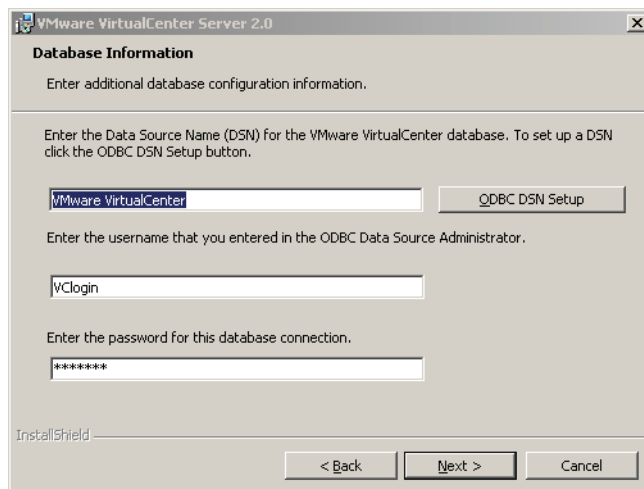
VMware VirtualCenter Server 2.0

×

Database Information

Enter additional database configuration information.

Enter the Data Source Name (DSN) for the VMware VirtualCenter database. To set up a DSN click the ODBC DSN Setup button.

VMware VirtualCenter

ODBC DSN Setup

Enter the username that you entered in the ODBC Data Source Administrator.

VClogin

Enter the password for this database connection.

*******

InstallShield

< Back

Next >

Cancel